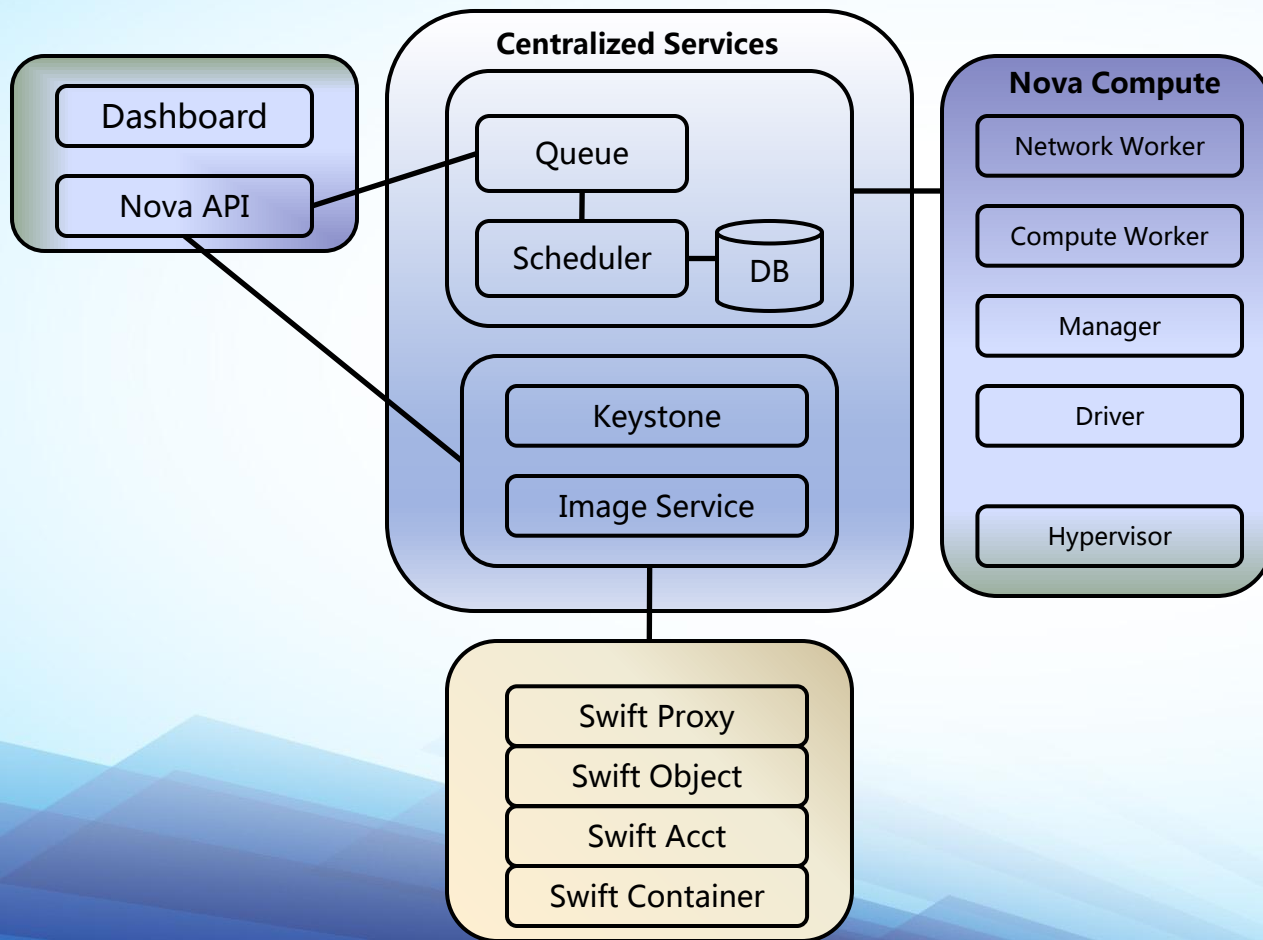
Dashboard

Nova API

Centralized Services

Queue

Scheduler

DB

Keystone

Image Service

Nova Compute

Network Worker

Compute Worker

Manager

Driver

Hypervisor

Swift Proxy

Swift Object

Swift Acct

Swift Container